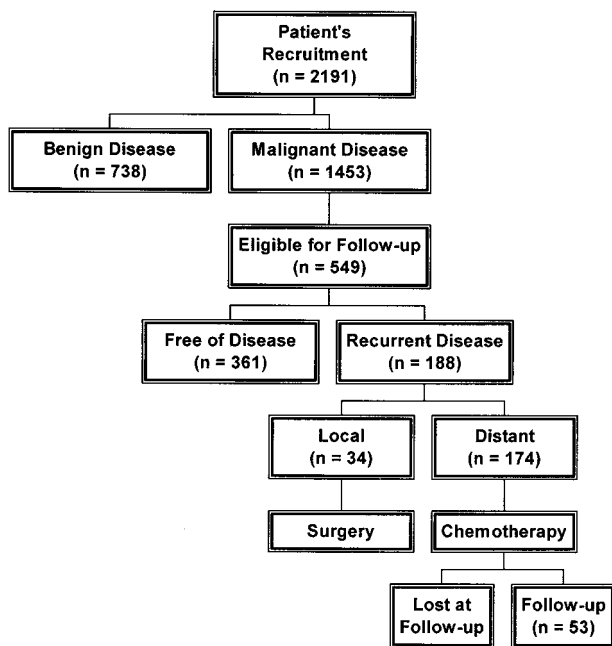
Patient's Recruitment (n = 2191)

Benign Disease (n = 738)

Malignant Disease (n = 1453)

Eligible for Follow-up (n = 549)

Free of Disease (n = 361)

Recurrent Disease (n = 188)

Local (n = 34)

Distant (n = 174)

Surgery

Chemotherapy

Lost at Follow-up

Follow-up (n = 53)